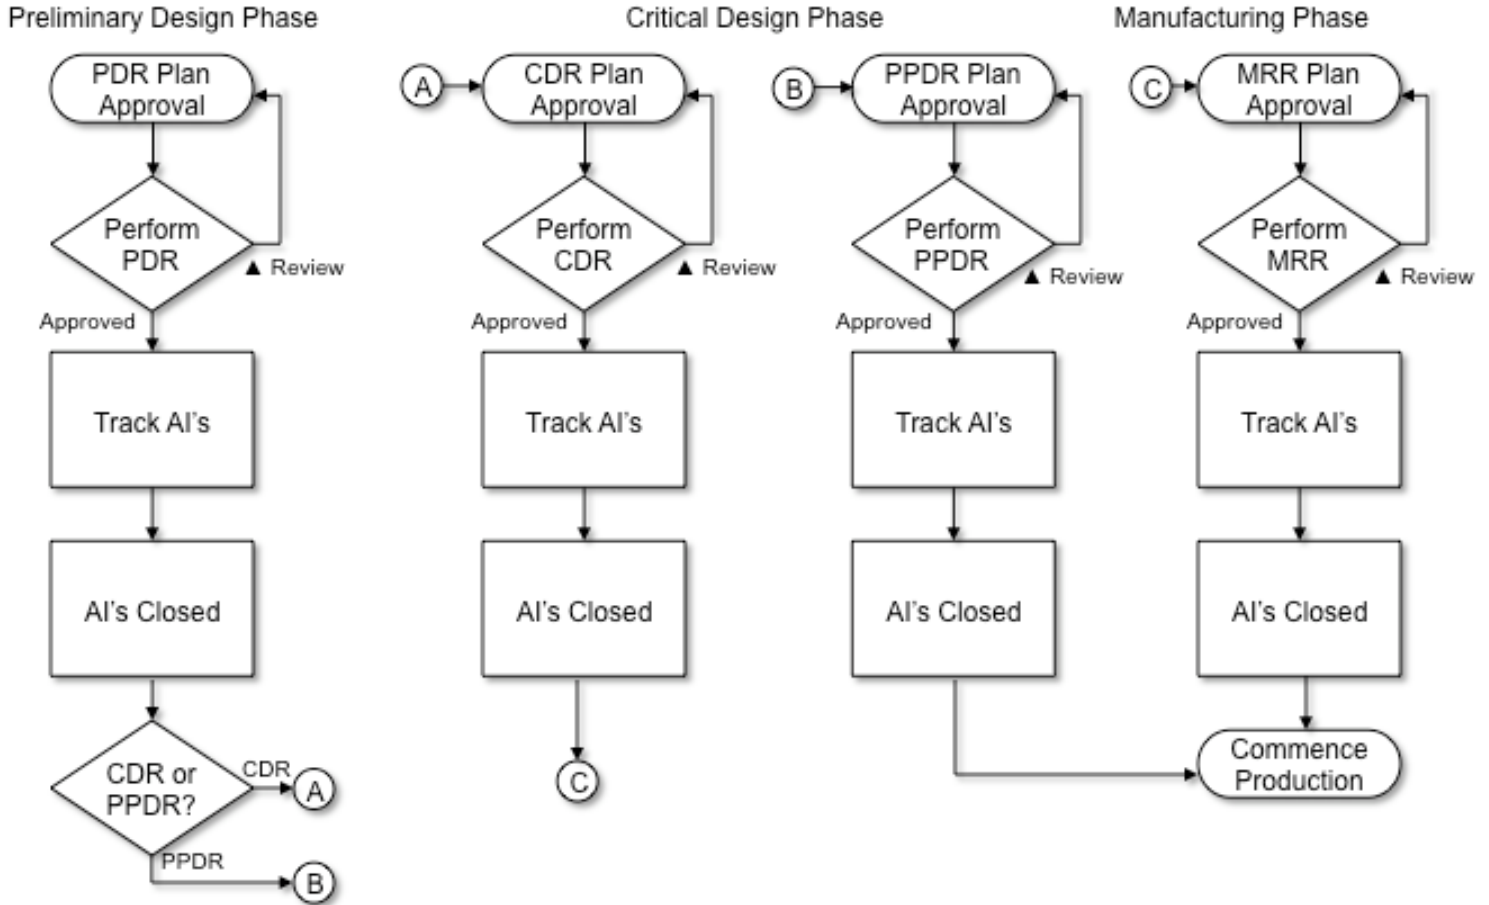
Preliminary Design Phase

PDR Plan Approval

Perform PDR

▲ Review

Approved

Track AI's

AI's Closed

CDR or PPDR?

CDR

A

PPDR

B

Critical Design Phase

A

CDR Plan Approval

Perform CDR

▲ Review

Approved

Track AI's

AI's Closed

C

B

PPDR Plan Approval

Perform PPDR

▲ Review

Approved

Track AI's

AI's Closed

Manufacturing Phase

C

MRR Plan Approval

Perform MRR

▲ Review

Approved

Track AI's

AI's Closed

Commence Production